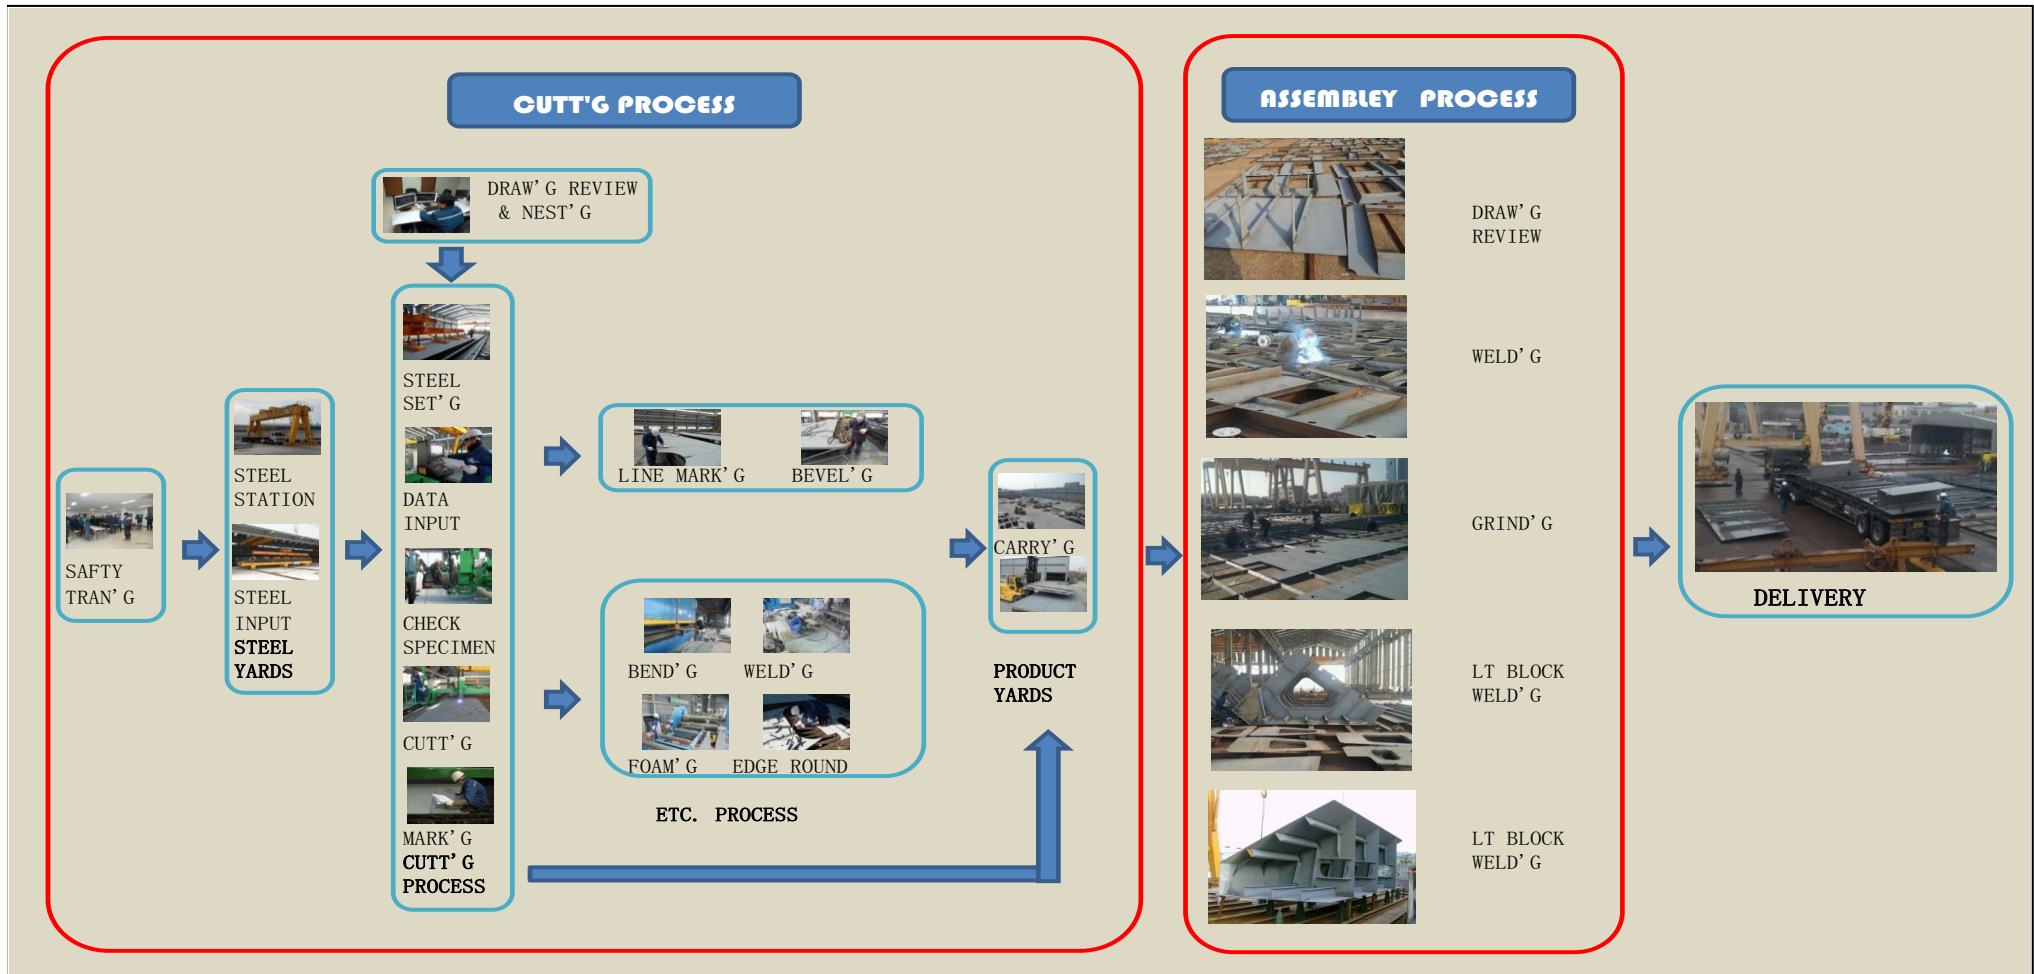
CUTT'G PROCESS

DRAW' G REVIEW & NEST' G

SAFTY TRAN' G

STEEL STATION

STEEL INPUT

STEEL YARDS

STEEL SET' G

DATA INPUT

CHECK SPECIMEN

CUTT' G

MARK' G

CUTT' G PROCESS

LINE MARK' G

BEVEL' G

BEND' G

WELD' G

FOAM' G

EDGE ROUND

ETC. PROCESS

CARRY' G

PRODUCT YARDS

ASSEMBLEY PROCESS

DRAW' G REVIEW

WELD' G

GRIND' G

LT BLOCK WELD' G

LT BLOCK WELD' G

DELIVERY